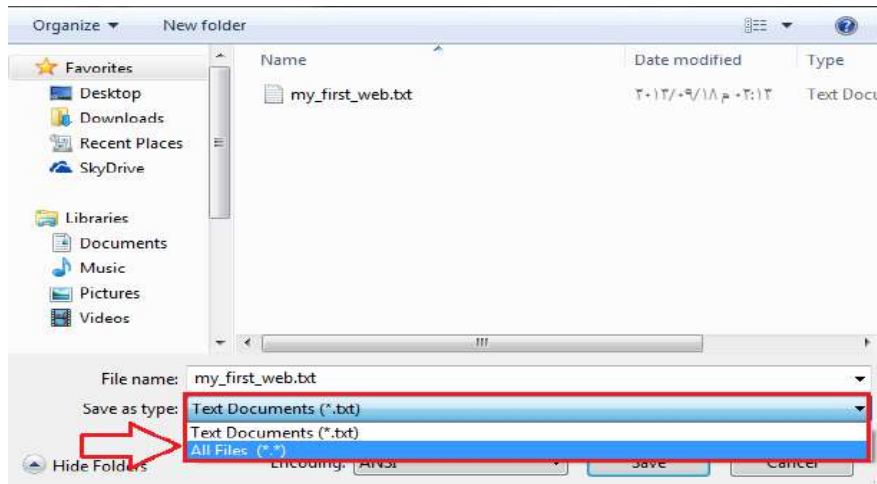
Organize ▾ New folder

Favorites
Desktop
Downloads
Recent Places
SkyDrive

Libraries
Documents
Music
Pictures
Videos

| Name | Date modified | Type |
|---|---|---|
| my_first_web.txt | ٢٠١٣/٠٩/١٨ م ٠٢:١٢ | Text Docu |

File name: my_first_web.txt
Save as type: Text Documents (*.txt)
Text Documents (*.txt)
All Files (*.*)

Hide Folders
Encoding: ANSI
Save
Cancel